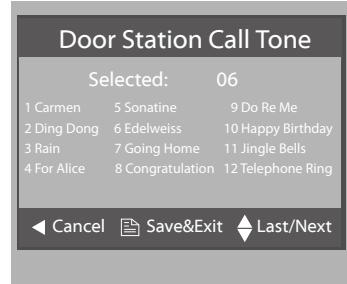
Door Station Call Tone

Selected: 06

| | | |
|---|---|---|
| 1 Carmen | 5 Sonatine | 9 Do Re Me |
| 2 Ding Dong | 6 Edelweiss | 10 Happy Birthday |
| 3 Rain | 7 Going Home | 11 Jingle Bells |
| 4 For Alice | 8 Congratulation | 12 Telephone Ring |

Cancel Save&Exit Last/Next